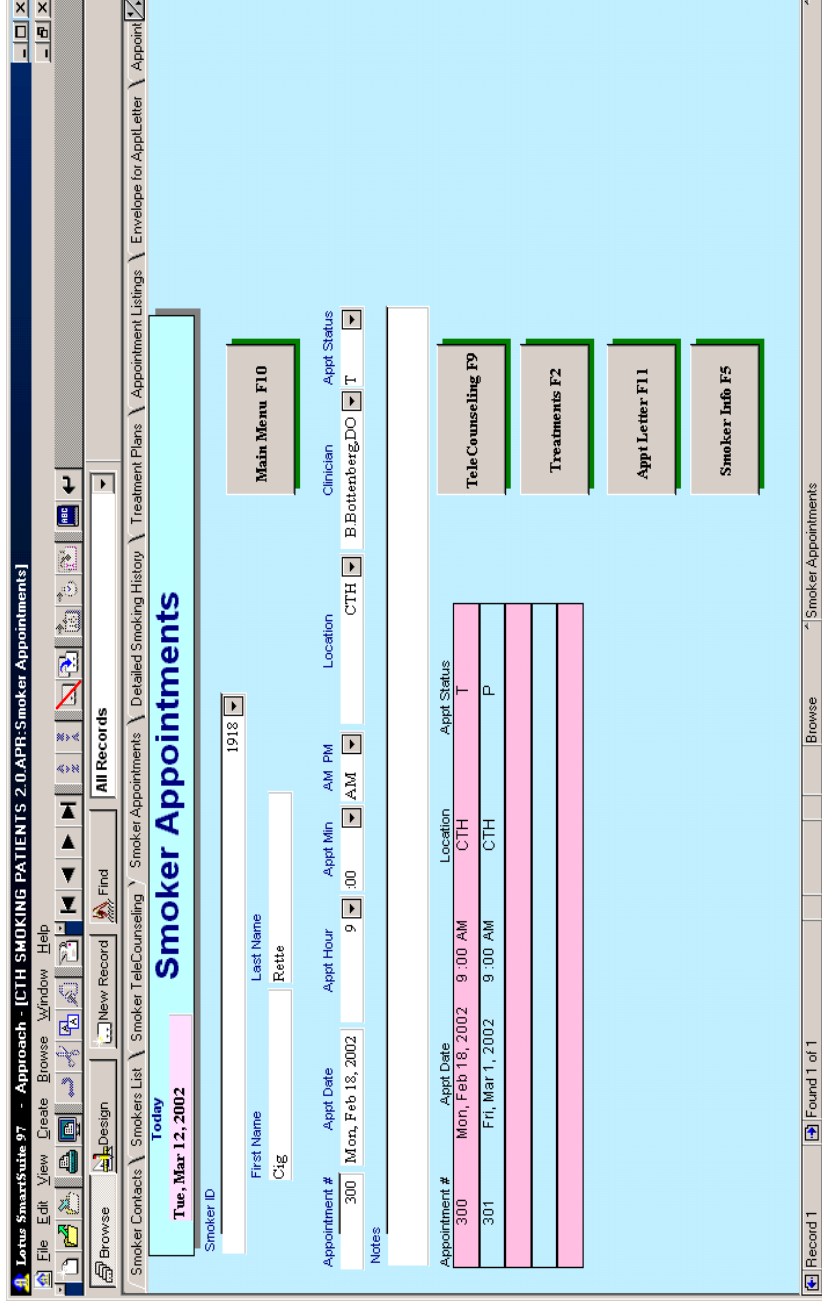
Lotus SmartSuite 97 - Approach - [CTH SMOKING PATIENTS 2.0.APR:Smoker Appointments]

File Edit View Create Browse Window Help

Browse Design New Record Find All Records

Smoker Contacts | Smokers List | Smoker TeleCounseling | Smoker Appointments | Detailed Smoking History | Treatment Plans | Appointment Listings | Envelope for ApptLetter | Appoint

Today
Tue, Mar 12, 2002

Smoker Appointments

Smoker ID
1918

First Name
Cig

Last Name
Rette

Appointment #
300

Appt Date
Mon, Feb 18, 2002

Appt Hour
9

Appt Min
:00

AM PM
AM

Location
CTH

Clinician
B.Bottenberg,DO

Appt Status
T

Notes

Main Menu F10

| Appointment # | Appt Date | | Location | Appt Status |
|---|---|---|---|---|
| 300 | Mon, Feb 18, 2002 | 9:00 AM | CTH | T |
| 301 | Fri, Mar 1, 2002 | 9:00 AM | CTH | P |
| | | | | |
| | | | | |
| | | | | |

TeleCounseling F9

Treatments F2

Appt Letter F11

Smoker Info F5

Record 1 | Found 1 of 1 | Browse | Smoker Appointments